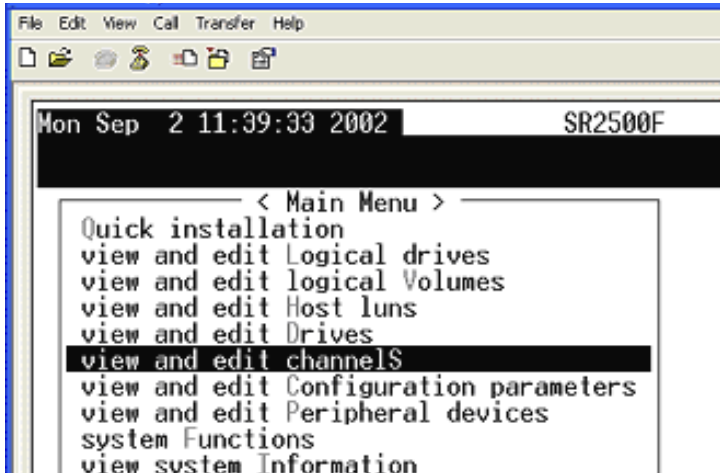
File Edit View Call Transfer Help

Mon Sep 2 11:39:33 2002 SR2500F

< Main Menu >
Quick installation
view and edit Logical drives
view and edit logical Volumes
view and edit Host luns
view and edit Drives
view and edit channelS
view and edit Configuration parameters
view and edit Peripheral devices
system Functions
view system Information